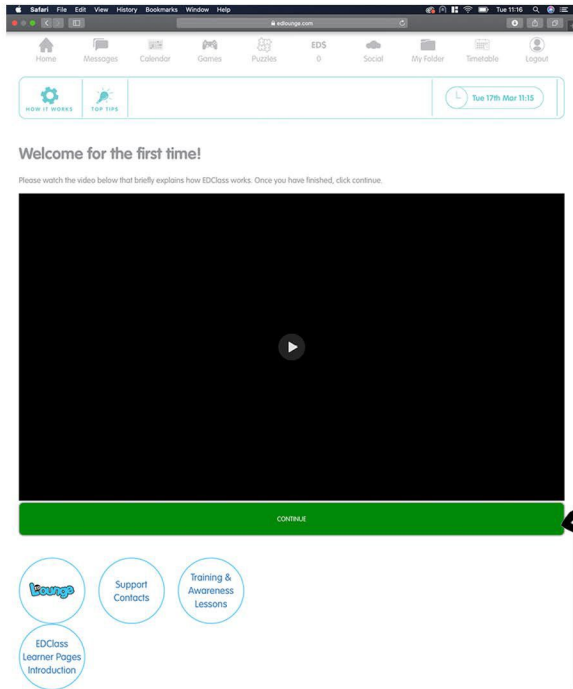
Safari File Edit View History Bookmarks Window Help

Tue 11:16

edlounge.com

Home Messages Calendar Games Puzzles EDS 0 Social My Folder Timetable Logout

HOW IT WORKS TOP TIPS

Tue 17th Mar 11:15

Welcome for the first time!

Please watch the video below that briefly explains how EDClass works. Once you have finished, click continue.

CONTINUE

Lounge

Support Contacts

Training & Awareness Lessons

EDClass Learner Pages Introduction